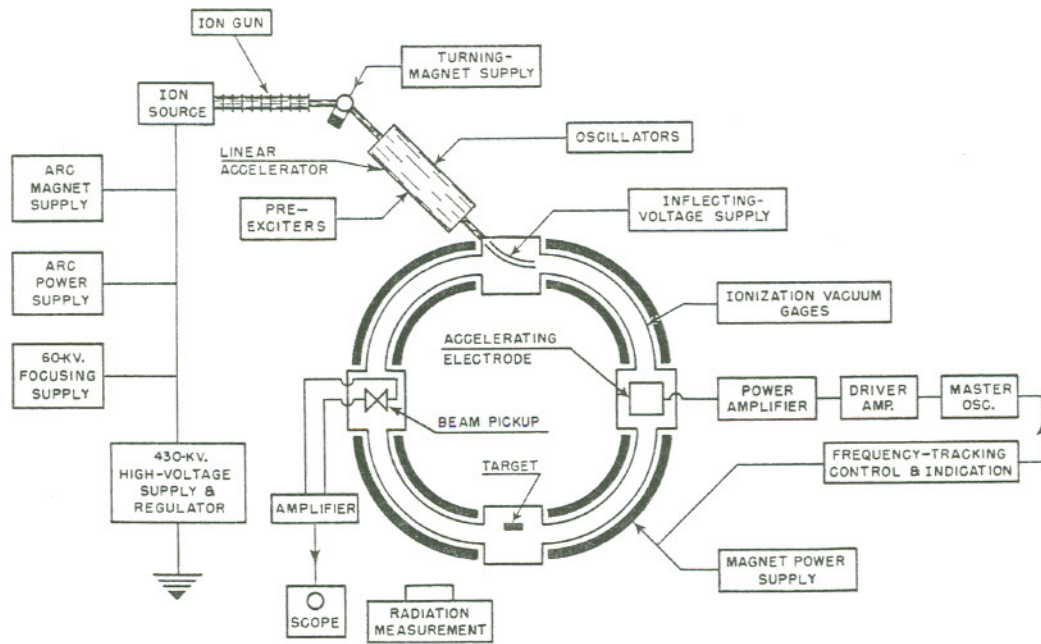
ION GUN

TURNING-MAGNET SUPPLY

ION SOURCE

OSCILLATORS

LINEAR ACCELERATOR

ARC MAGNET SUPPLY

PRE-EXCITERS

INFLECTING-VOLTAGE SUPPLY

ARC POWER SUPPLY

IONIZATION VACUUM GAGES

ACCELERATING ELECTRODE

60-KV. FOCUSING SUPPLY

POWER AMPLIFIER

DRIVER AMP.

MASTER OSC.

BEAM PICKUP

FREQUENCY-TRACKING CONTROL & INDICATION

TARGET

430-KV. HIGH-VOLTAGE SUPPLY & REGULATOR

AMPLIFIER

MAGNET POWER SUPPLY

SCOPE

RADIATION MEASUREMENT